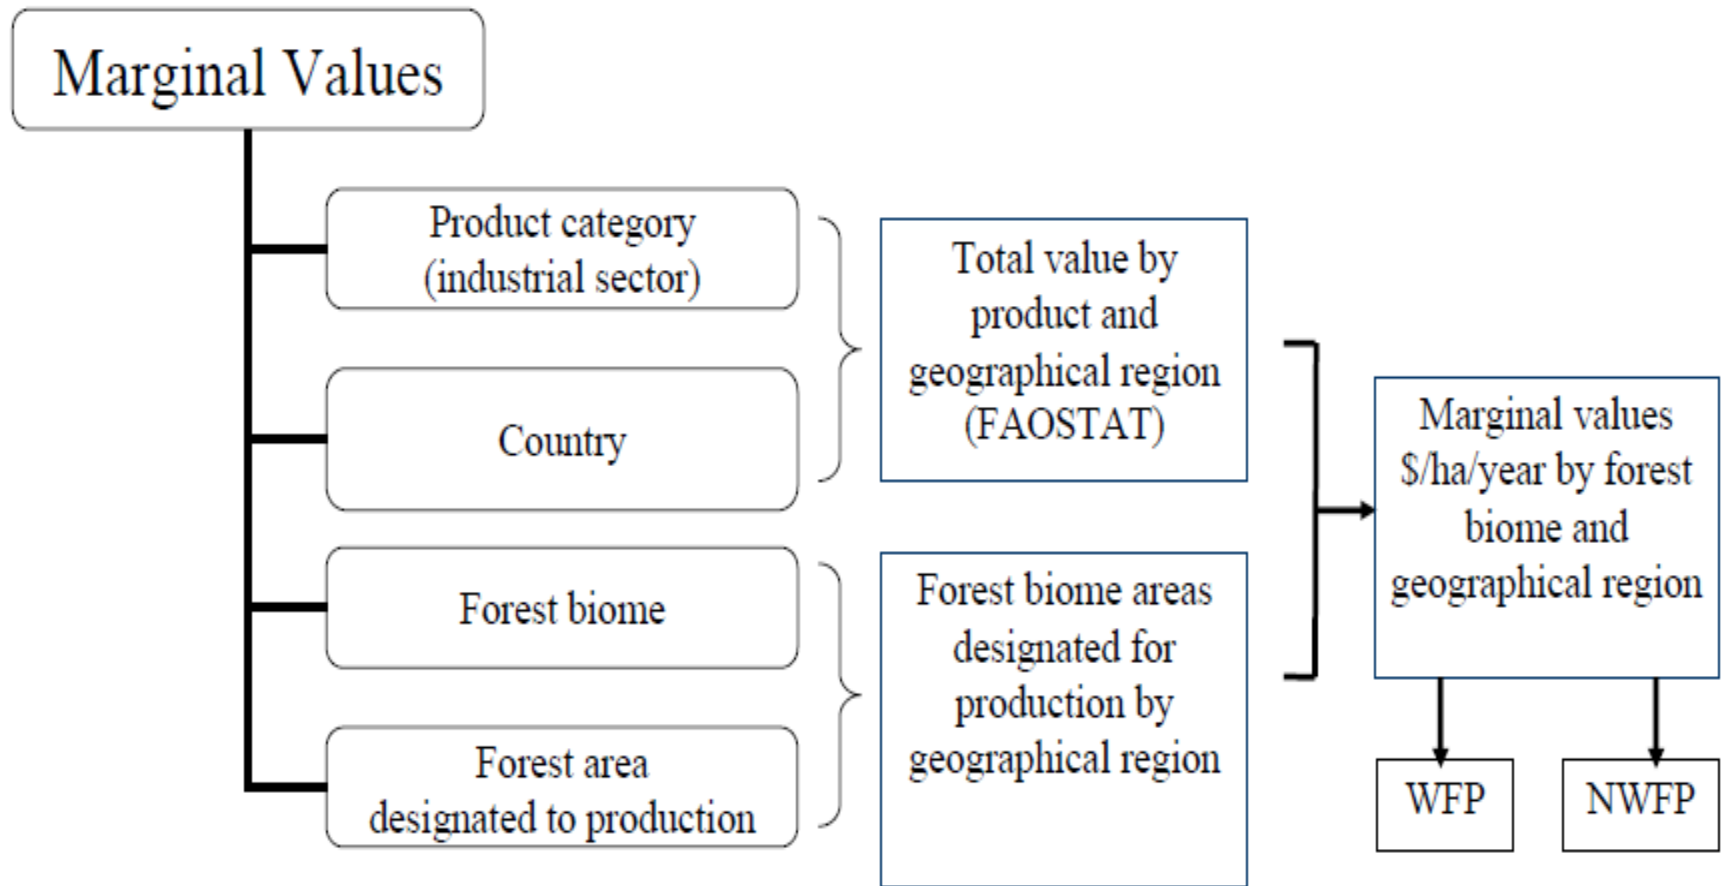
Marginal Values

Product category (industrial sector)

Country

Forest biome

Forest area designated to production

Total value by product and geographical region (FAOSTAT)

Forest biome areas designated for production by geographical region

Marginal values \$/ha/year by forest biome and geographical region

WFP

NWFP